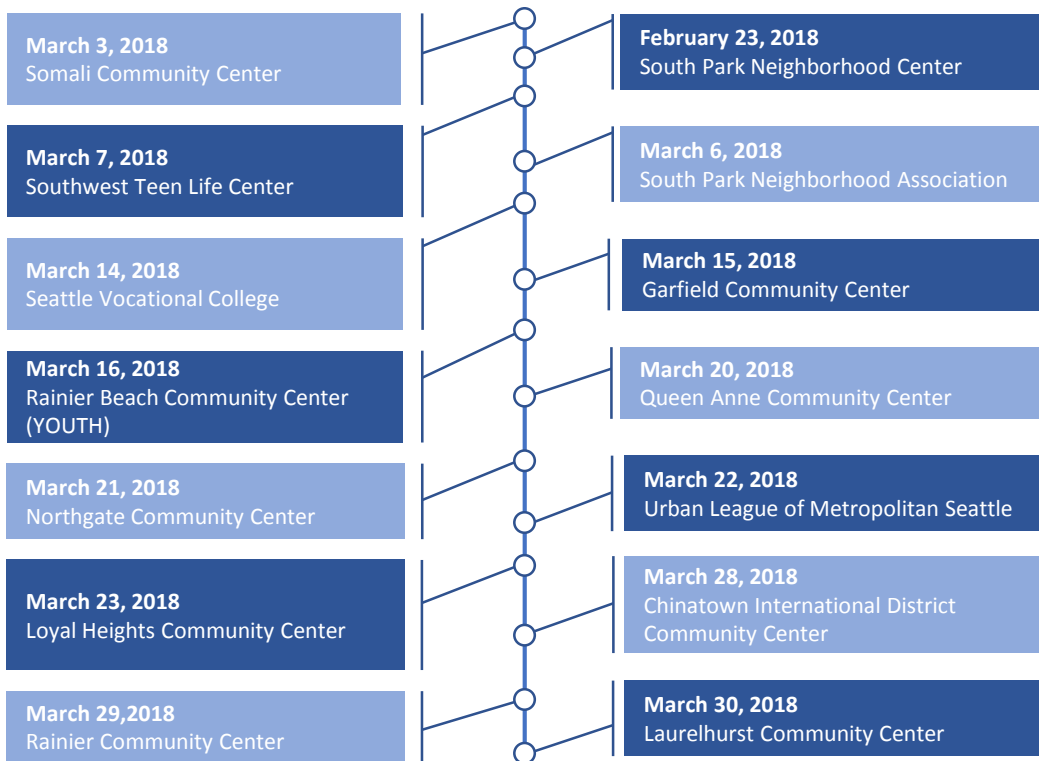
**February 23, 2018**
South Park Neighborhood Center

**March 3, 2018**
Somali Community Center

**March 6, 2018**
South Park Neighborhood Association

**March 7, 2018**
Southwest Teen Life Center

**March 14, 2018**
Seattle Vocational College

**March 15, 2018**
Garfield Community Center

**March 16, 2018**
Rainier Beach Community Center (YOUTH)

**March 20, 2018**
Queen Anne Community Center

**March 21, 2018**
Northgate Community Center

**March 22, 2018**
Urban League of Metropolitan Seattle

**March 23, 2018**
Loyal Heights Community Center

**March 28, 2018**
Chinatown International District Community Center

**March 29,2018**
Rainier Community Center

**March 30, 2018**
Laurelhurst Community Center